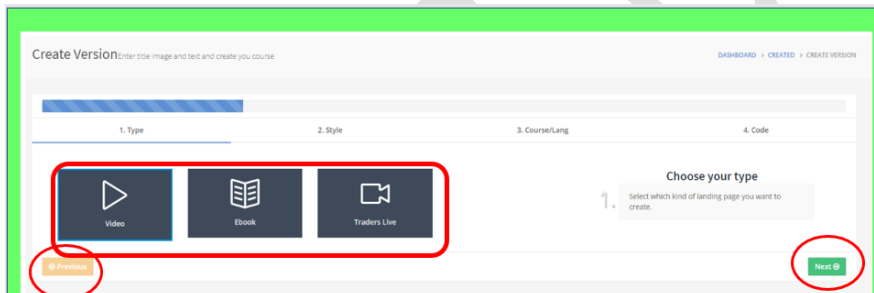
Create Version Enter title image and text and create you course

DASHBOARD > CREATED > CREATE VERSION

1. Type

2. Style

3. Course/Lang

4. Code

Video

Ebook

Traders Live

Choose your type

1.

Select which kind of landing page you want to create.

Previous

Next